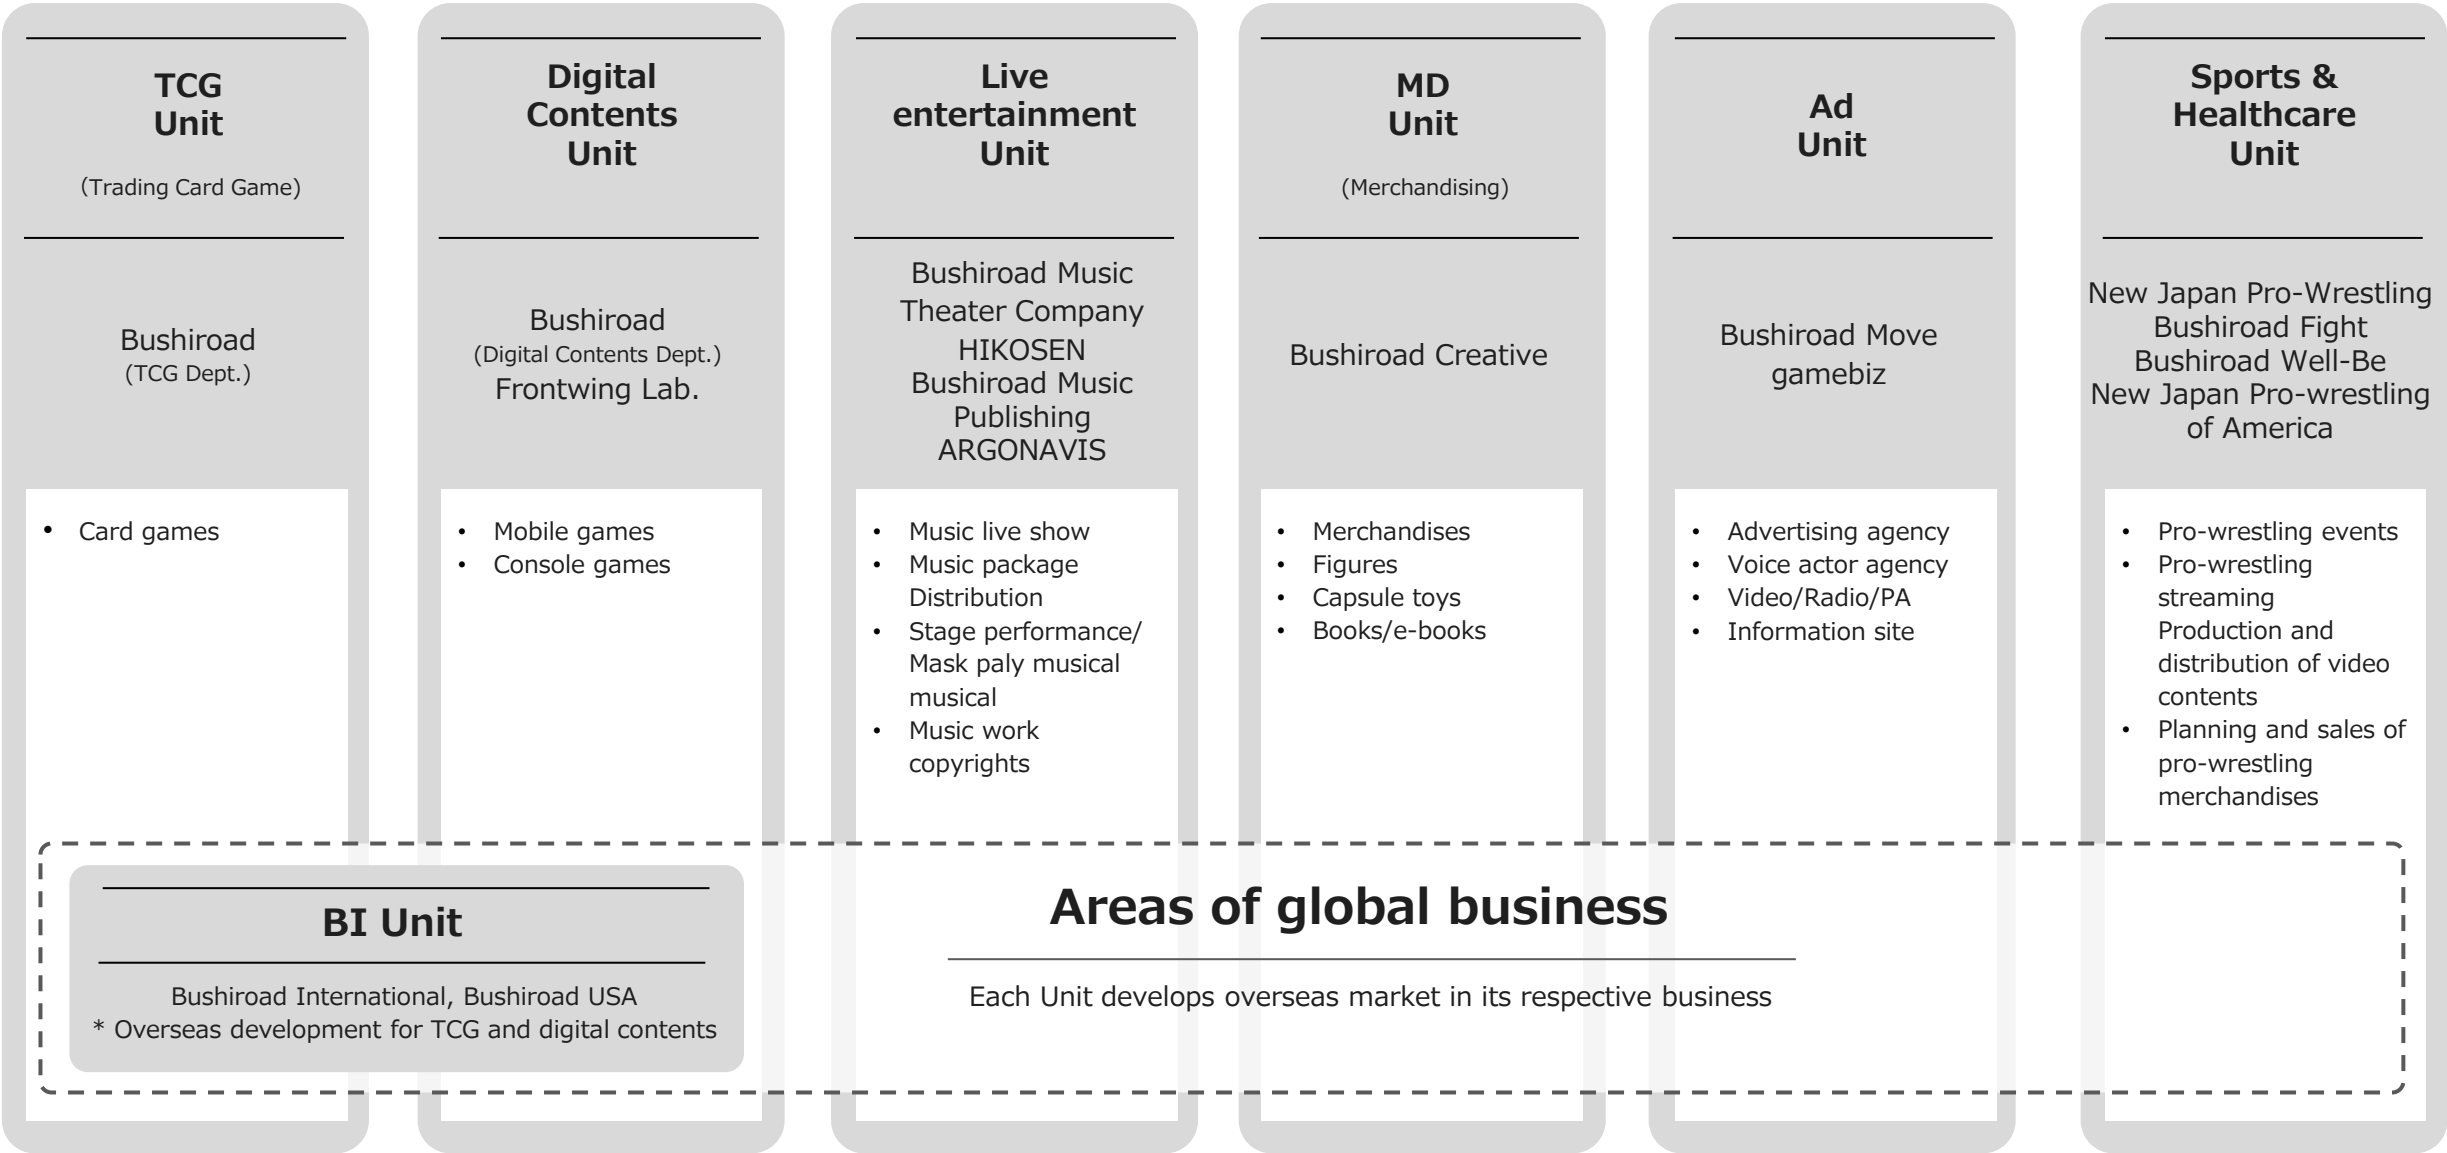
TCG Unit
(Trading Card Game)

Bushiroad
(TCG Dept.)

• Card games

Digital Contents Unit

Bushiroad
(Digital Contents Dept.)
Frontwing Lab.

• Mobile games
• Console games

Live entertainment Unit

Bushiroad Music
Theater Company
HIKOSEN
Bushiroad Music Publishing
ARGONAVIS

• Music live show
• Music package Distribution
• Stage performance/ Mask paly musical musical
• Music work copyrights

MD Unit
(Merchandising)

Bushiroad Creative

• Merchandises
• Figures
• Capsule toys
• Books/e-books

Ad Unit

Bushiroad Move
gamebiz

• Advertising agency
• Voice actor agency
• Video/Radio/PA
• Information site

Sports & Healthcare Unit

New Japan Pro-Wrestling
Bushiroad Fight
Bushiroad Well-Be
New Japan Pro-wrestling of America

• Pro-wrestling events
• Pro-wrestling streaming Production and distribution of video contents
• Planning and sales of pro-wrestling merchandises

BI Unit

Bushiroad International, Bushiroad USA
* Overseas development for TCG and digital contents

Areas of global business

Each Unit develops overseas market in its respective business